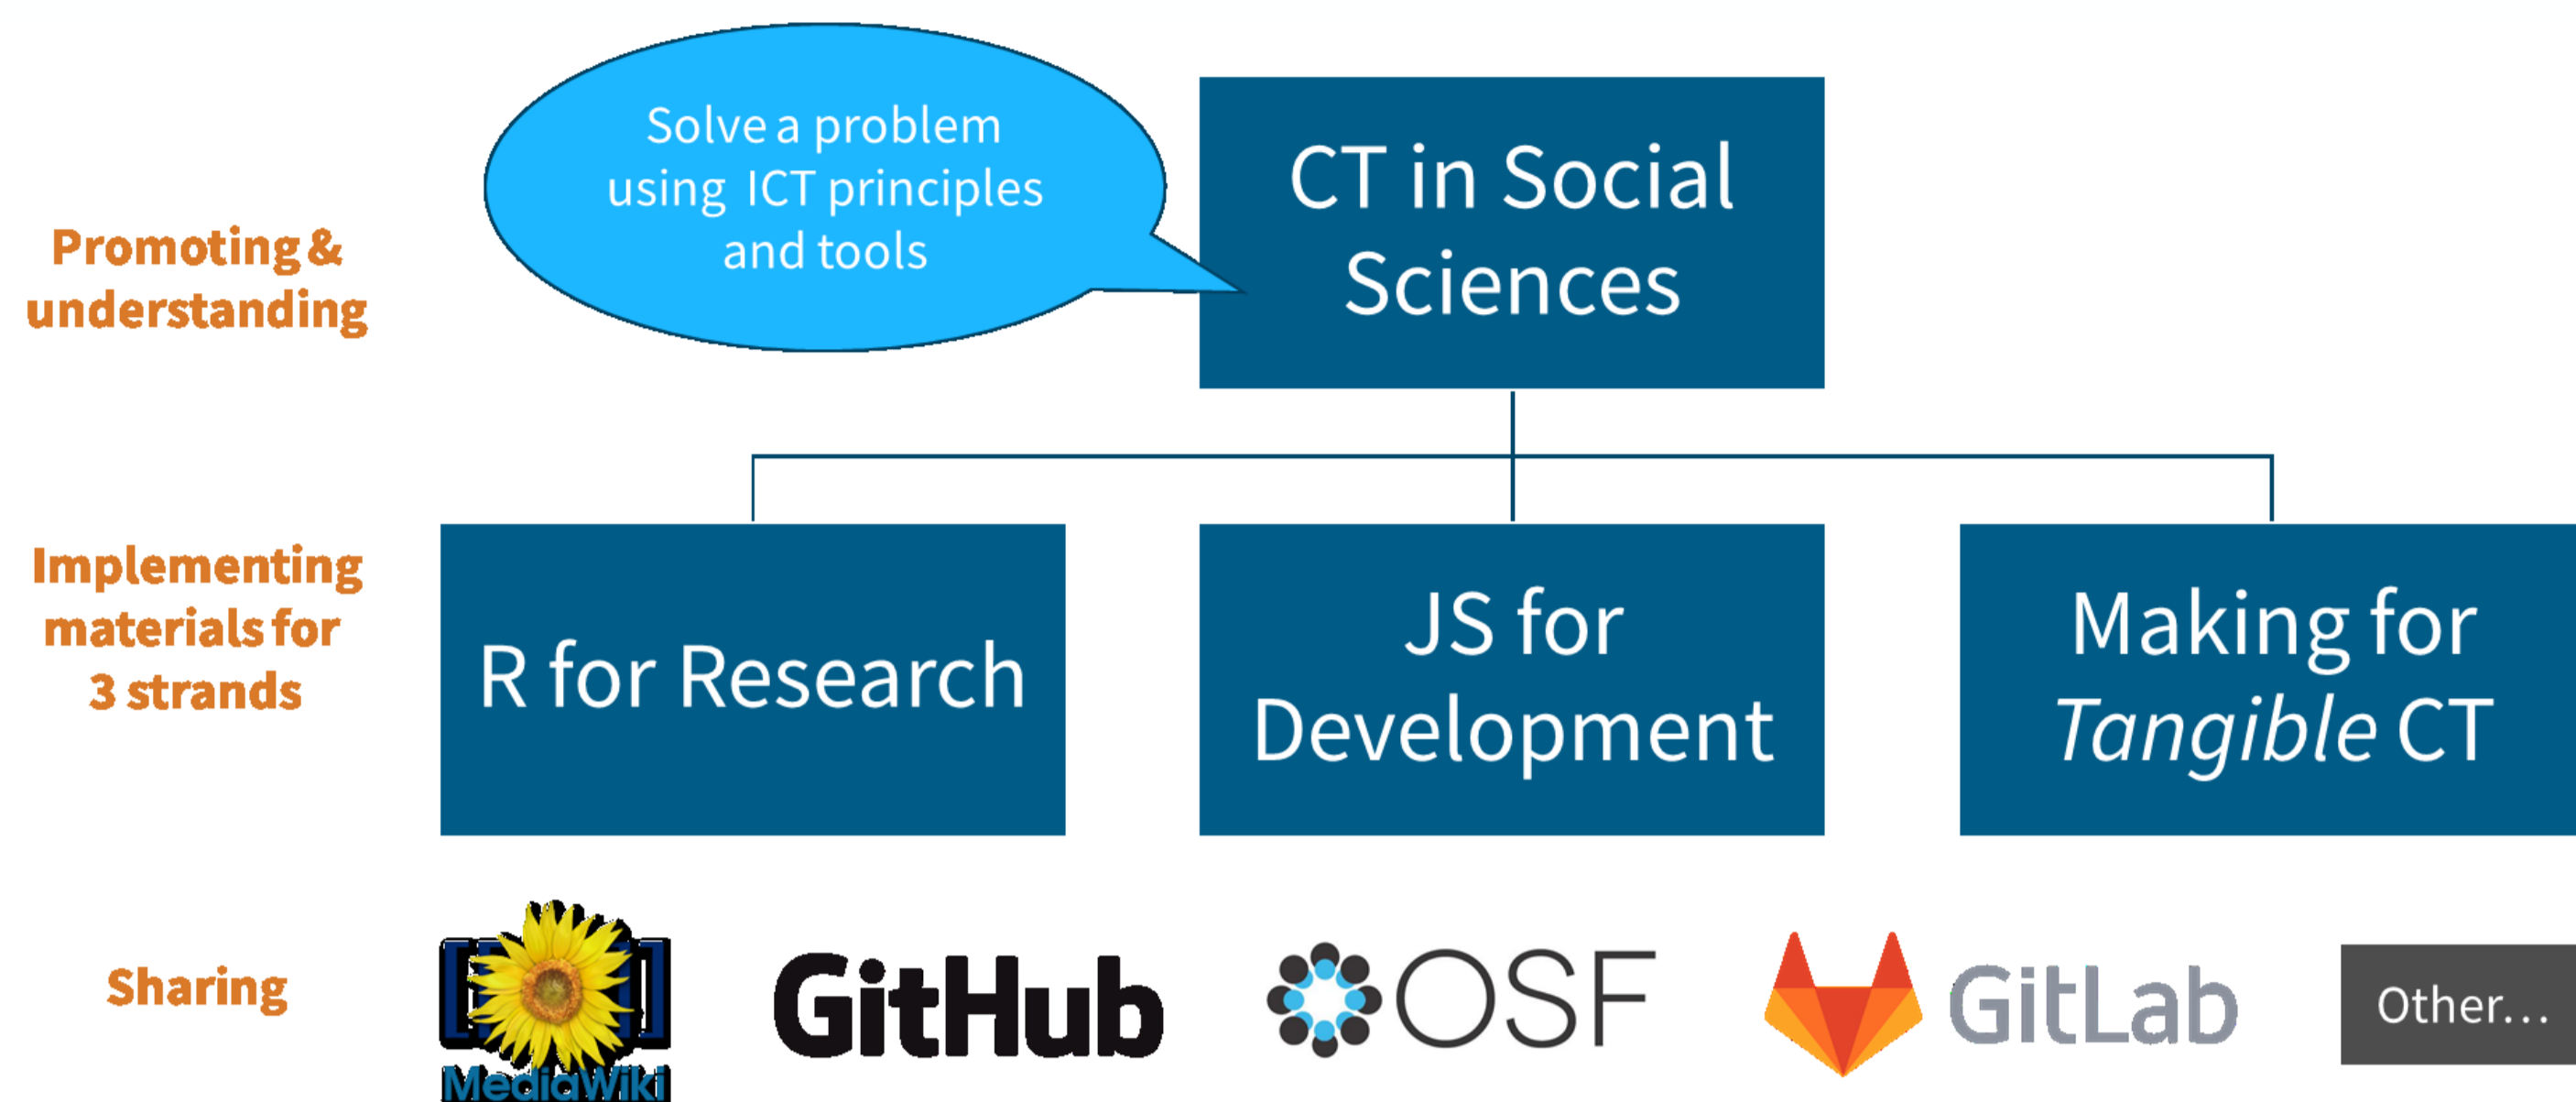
Promoting & understanding

Solve a problem using ICT principles and tools

CT in Social Sciences

Implementing materials for 3 strands

R for Research

JS for Development

Making for *Tangible* CT

Sharing

MediaWiki

GitHub

OSF

GitLab

Other…